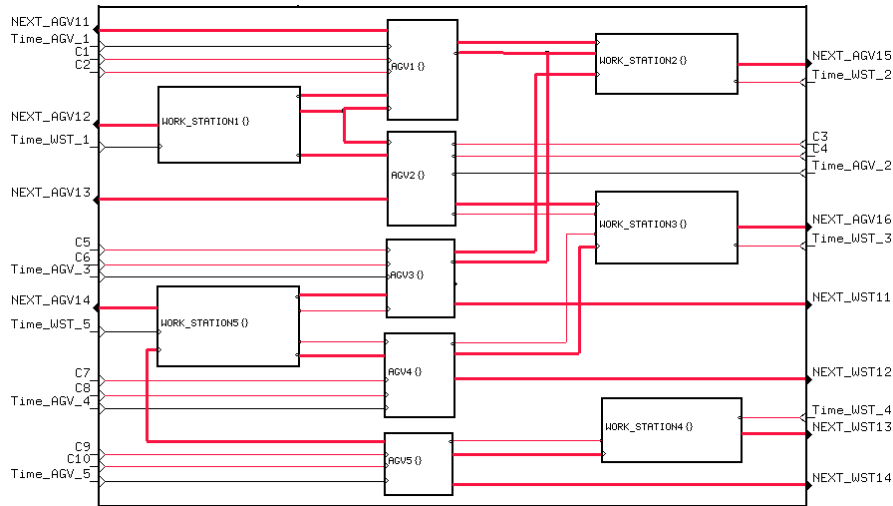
NEXT_AGV11
Time_AGV_1
C1
C2
NEXT_AGV12
Time_WST_1
NEXT_AGV13
C5
C6
Time_AGV_3
NEXT_AGV14
Time_WST_5
C7
C8
Time_AGV_4
C9
C10
Time_AGV_5

AGV1 {}
WORK_STATION1 {}
AGV2 {}
AGV3 {}
WORK_STATION5 {}
AGV4 {}
AGV5 {}
WORK_STATION2 {}
WORK_STATION3 {}
WORK_STATION4 {}

NEXT_AGV15
Time_WST_2
C3
C4
Time_AGV_2
NEXT_AGV16
Time_WST_3
NEXT_WST11
NEXT_WST12
Time_WST_4
NEXT_WST13
NEXT_WST14